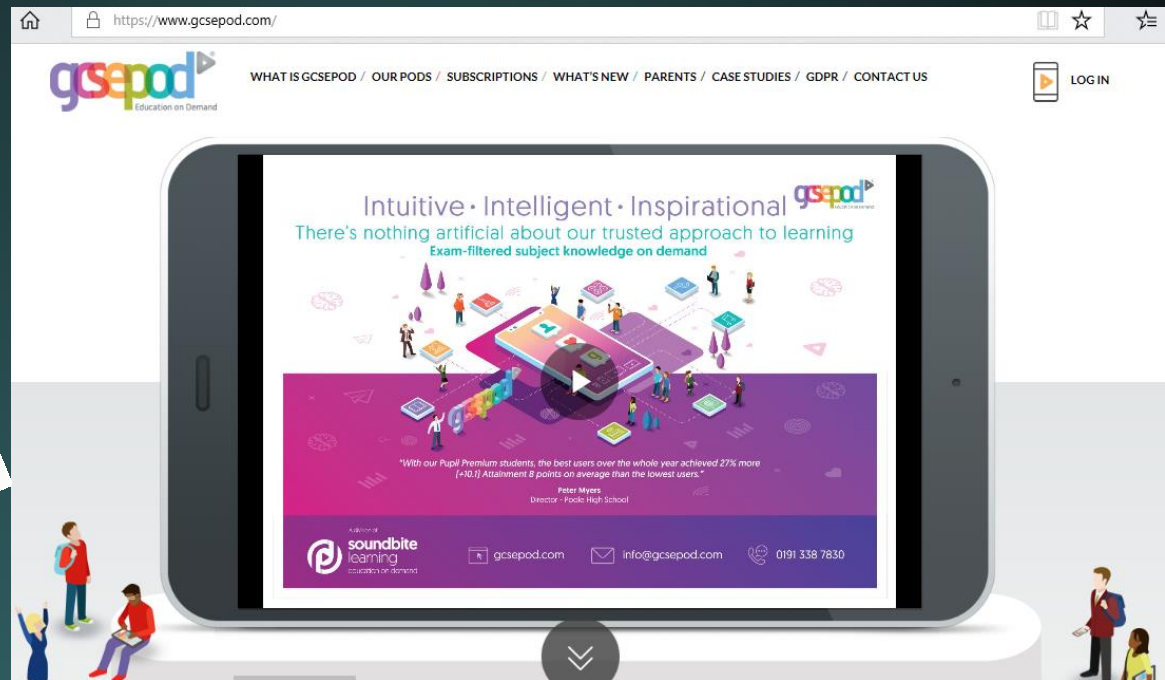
https://www.gcsepod.com/

gcsepod Education on Demand

WHAT IS GCSEPOD / OUR PODS / SUBSCRIPTIONS / WHAT'S NEW / PARENTS / CASE STUDIES / GDPR / CONTACT US

LOG IN

Intuitive · Intelligent · Inspirational gcsepod

There's nothing artificial about our trusted approach to learning

Exam-filtered subject knowledge on demand

gcsepod

"With our Pupil Premium students, the best users over the whole year achieved 27% more (+10.1) Attainment 8 points on average than the lowest users."

Peter Myers
Director - Poole High School

a division of
soundbite learning
education on demand

gcsepod.com

info@gcsepod.com

0191 338 7830